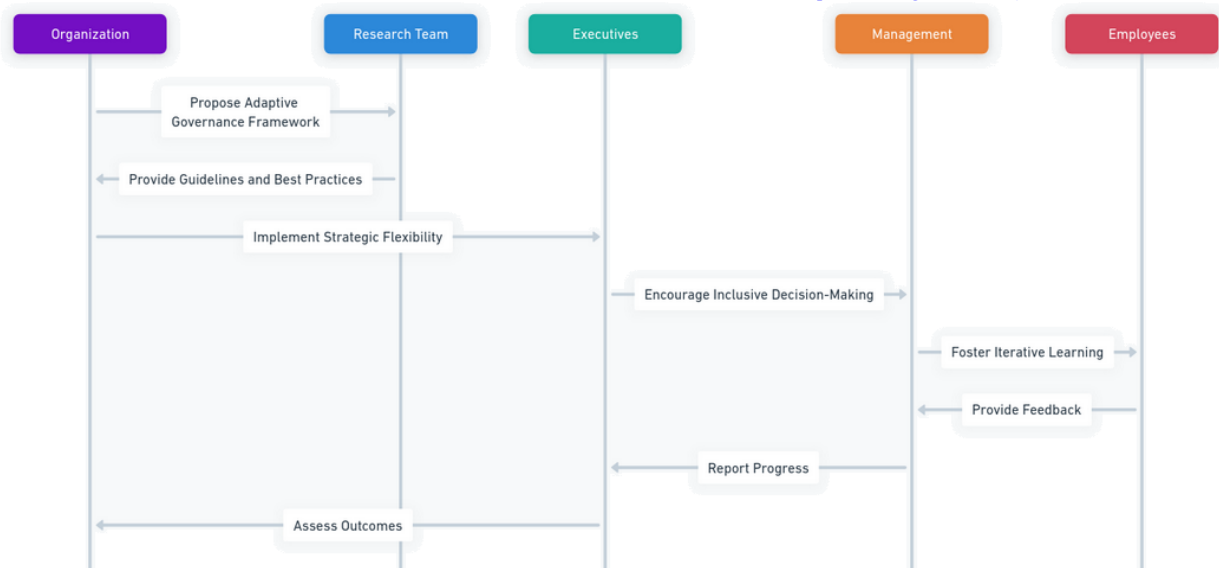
Organization

Research Team

Executives

Management

Employees

Propose Adaptive Governance Framework

Provide Guidelines and Best Practices

Implement Strategic Flexibility

Encourage Inclusive Decision-Making

Foster Iterative Learning

Provide Feedback

Report Progress

Assess Outcomes